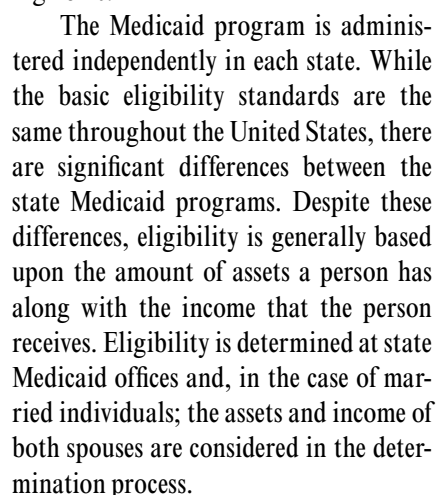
The Medicaid program is administered independently in each state. While the basic eligibility standards are the same throughout the United States, there are significant differences between the state Medicaid programs. Despite these differences, eligibility is generally based upon the amount of assets a person has along with the income that the person receives. Eligibility is determined at state Medicaid offices and, in the case of married individuals; the assets and income of both spouses are considered in the determination process.